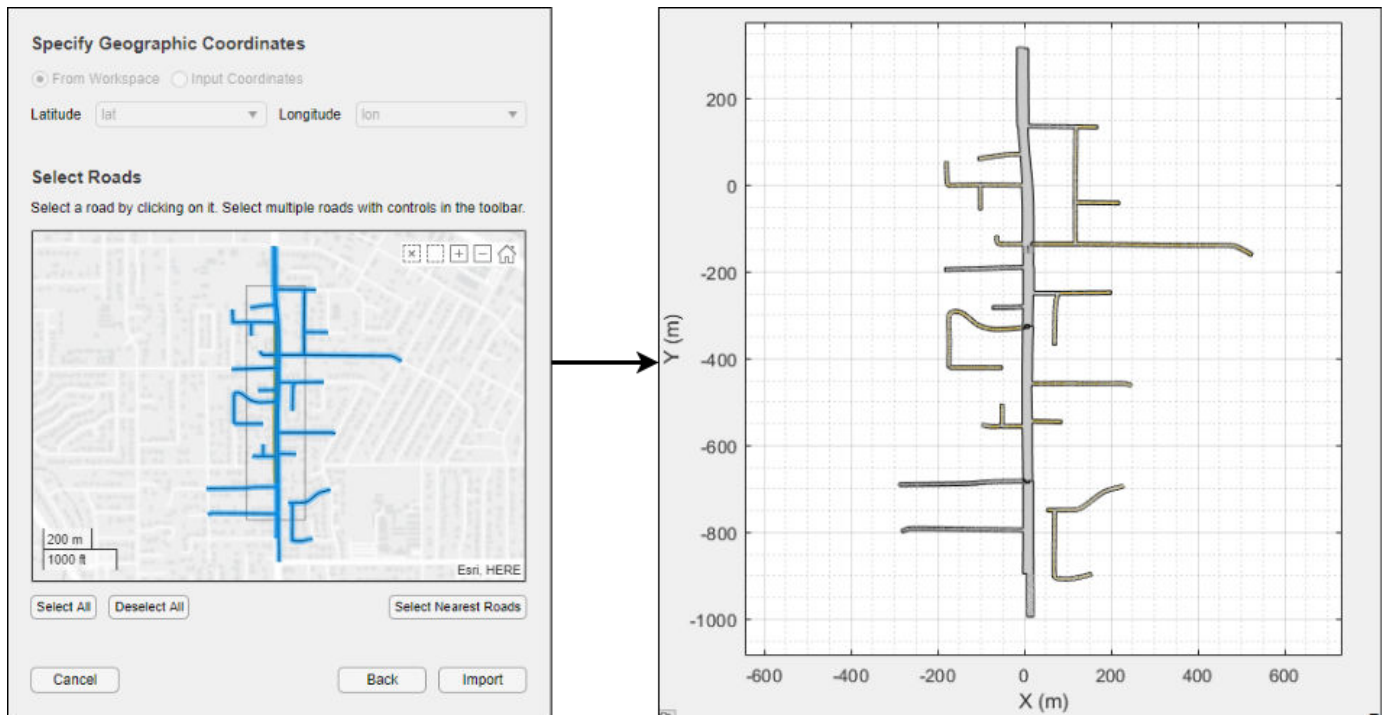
Specify Geographic Coordinates

From Workspace  Input Coordinates

Latitude lat  Longitude lon

Select Roads

Select a road by clicking on it. Select multiple roads with controls in the toolbar.

200 m
1000 ft

Esri, HERE

Select All  Deselect All  Select Nearest Roads

Cancel  Back  Import

200
0
-200
-400
-600
-800
-1000

Y (m)

-600 -400 -200 0 200 400 600

X (m)